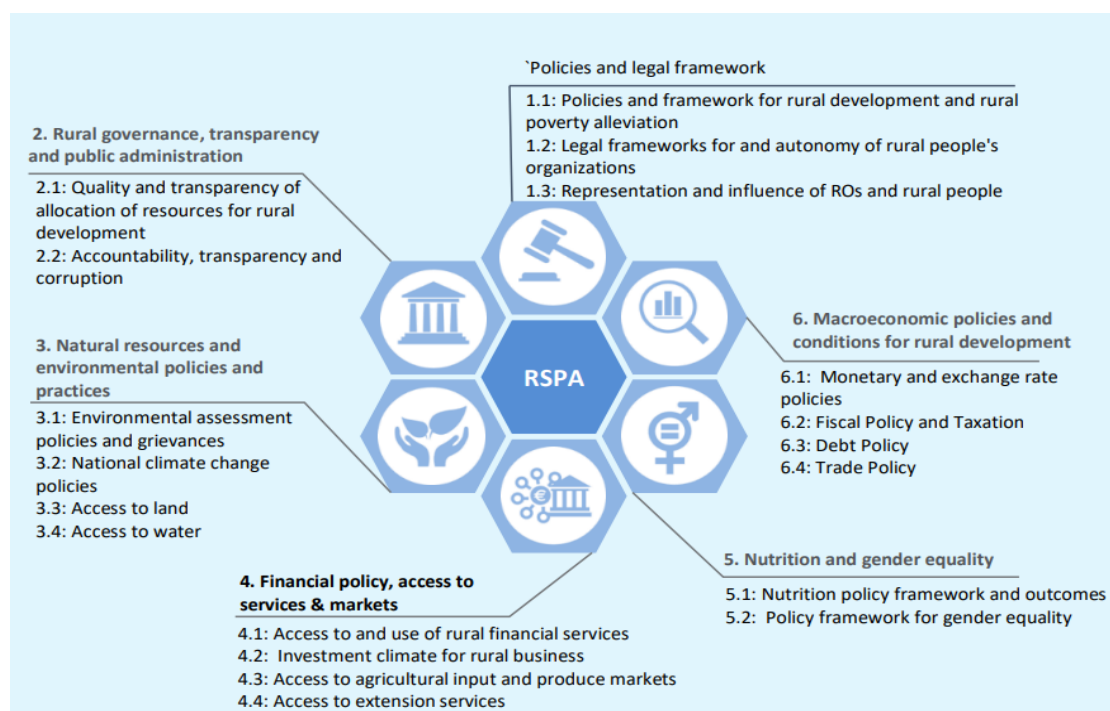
`Policies and legal framework

1.1: Policies and framework for rural development and rural poverty alleviation
1.2: Legal frameworks for and autonomy of rural people's organizations
1.3: Representation and influence of ROs and rural people

2. Rural governance, transparency and public administration

2.1: Quality and transparency of allocation of resources for rural development
2.2: Accountability, transparency and corruption

3. Natural resources and environmental policies and practices

3.1: Environmental assessment policies and grievances
3.2: National climate change policies
3.3: Access to land
3.4: Access to water

RSPA

6. Macroeconomic policies and conditions for rural development

6.1: Monetary and exchange rate policies
6.2: Fiscal Policy and Taxation
6.3: Debt Policy
6.4: Trade Policy

5. Nutrition and gender equality

5.1: Nutrition policy framework and outcomes
5.2: Policy framework for gender equality

4. Financial policy, access to services & markets

4.1: Access to and use of rural financial services
4.2: Investment climate for rural business
4.3: Access to agricultural input and produce markets
4.4: Access to extension services